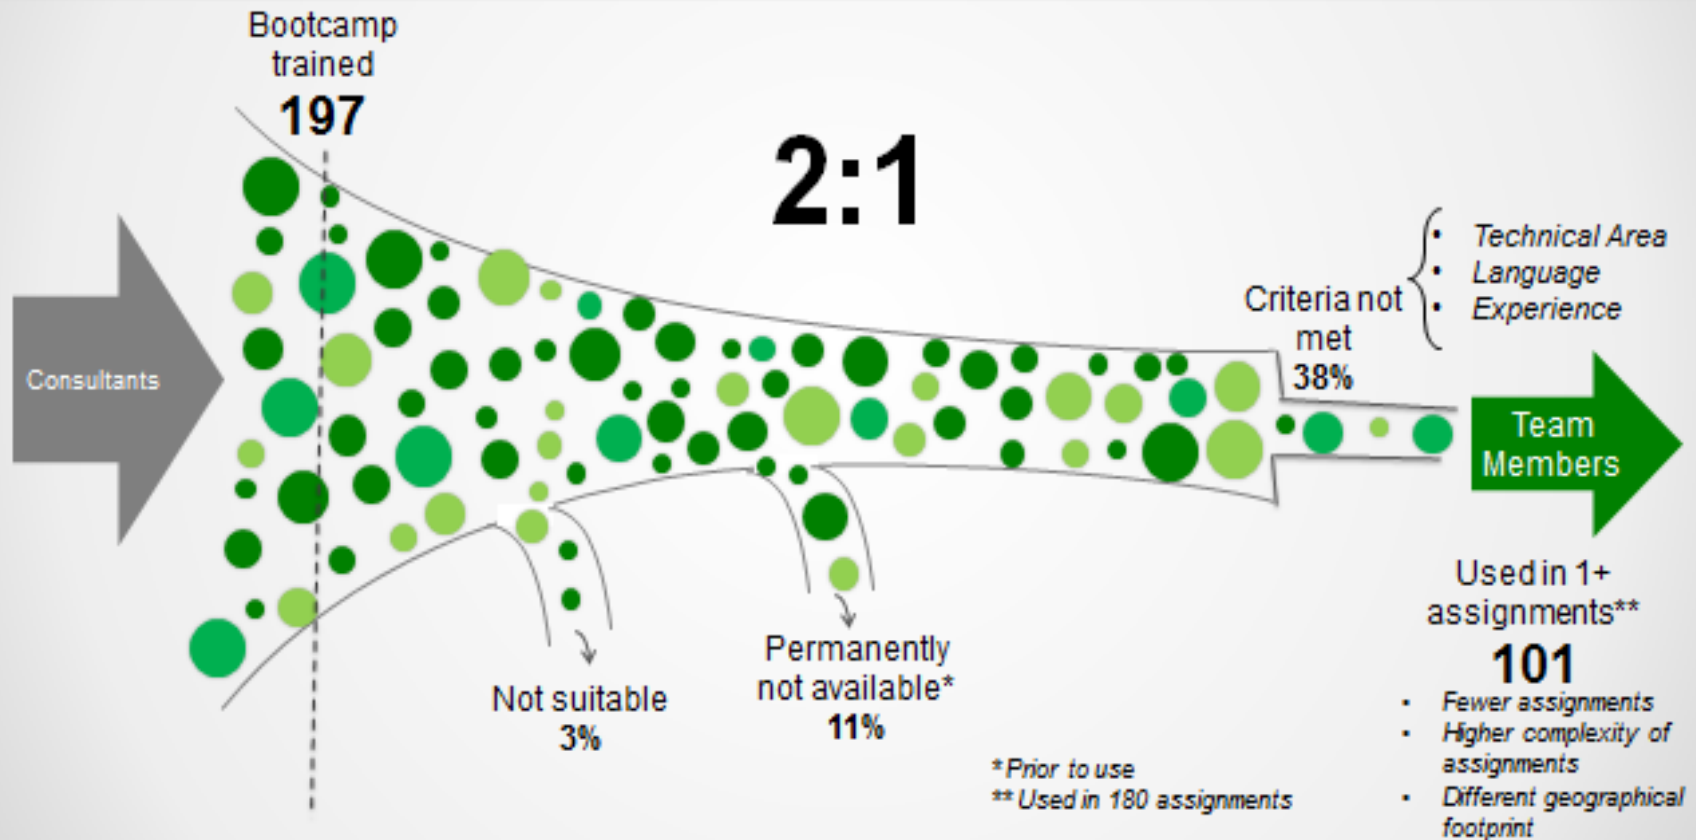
Bootcamp trained
197

2:1

Consultants

Criteria not met
38%

- Technical Area
- Language
- Experience

Team Members

Not suitable
3%

Permanently not available*
11%

Used in 1+ assignments**
101

- Fewer assignments
- Higher complexity of assignments
- Different geographical footprint

*Prior to use
**Used in 180 assignments